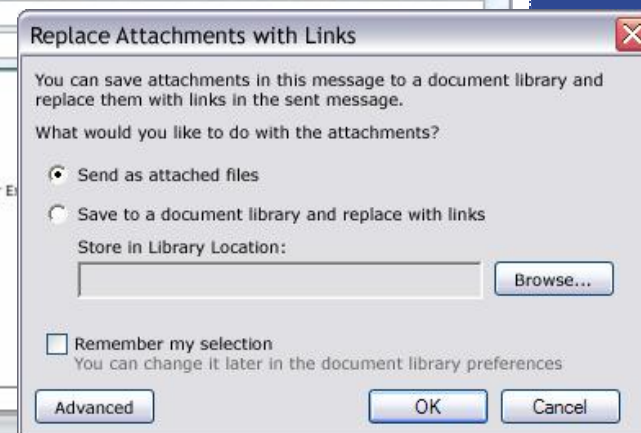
Replace Attachments with Links

You can save attachments in this message to a document library and replace them with links in the sent message.

What would you like to do with the attachments?

Send as attached files

Save to a document library and replace with links

Store in Library Location:

Browse...

Remember my selection
You can change it later in the document library preferences

Advanced

OK

Cancel